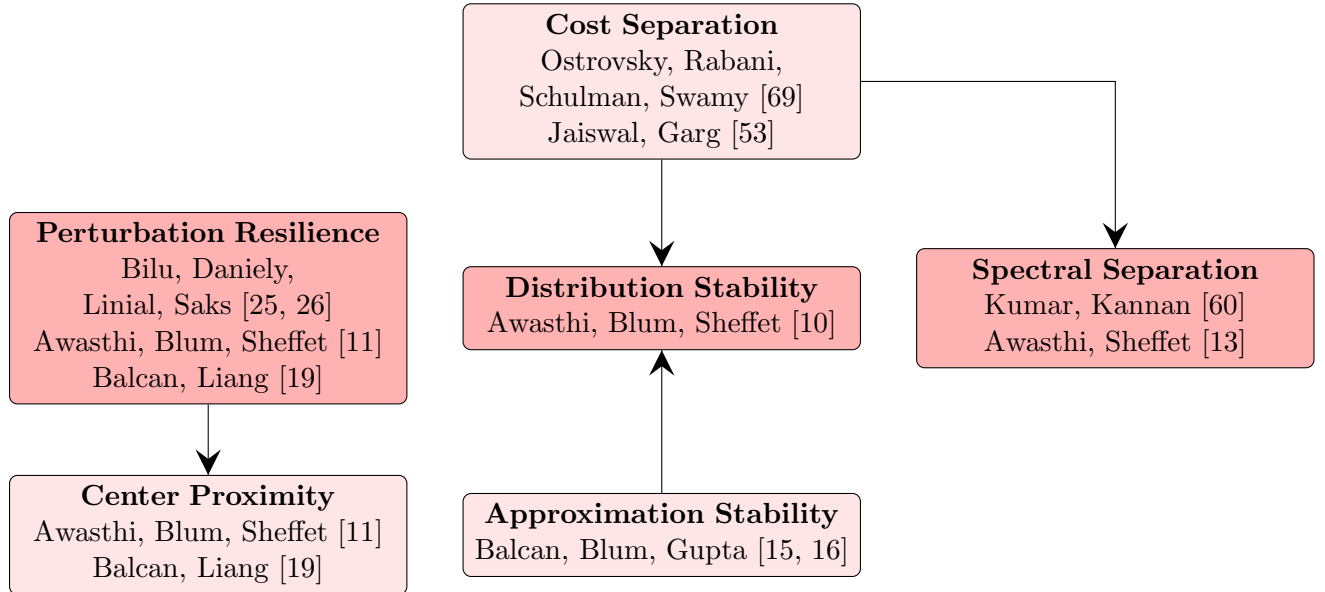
**Cost Separation**
Ostrovsky, Rabani, Schulman, Swamy [69]
Jaiswal, Garg [53]

**Perturbation Resilience**
Bilu, Daniely, Linial, Saks [25, 26]
Awasthi, Blum, Sheffet [11]
Balcan, Liang [19]

**Distribution Stability**
Awasthi, Blum, Sheffet [10]

**Spectral Separation**
Kumar, Kannan [60]
Awasthi, Sheffet [13]

**Center Proximity**
Awasthi, Blum, Sheffet [11]
Balcan, Liang [19]

**Approximation Stability**
Balcan, Blum, Gupta [15, 16]